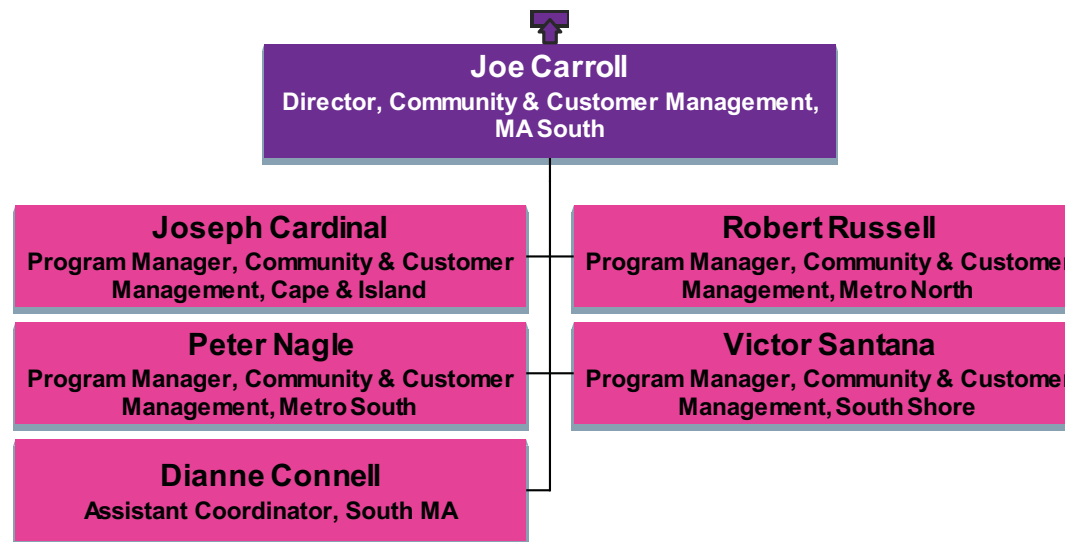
Joe Carroll
Director, Community & Customer Management, MA South

Joseph Cardinal
Program Manager, Community & Customer Management, Cape & Island

Robert Russell
Program Manager, Community & Customer Management, Metro North

Peter Nagle
Program Manager, Community & Customer Management, Metro South

Victor Santana
Program Manager, Community & Customer Management, South Shore

Dianne Connell
Assistant Coordinator, South MA